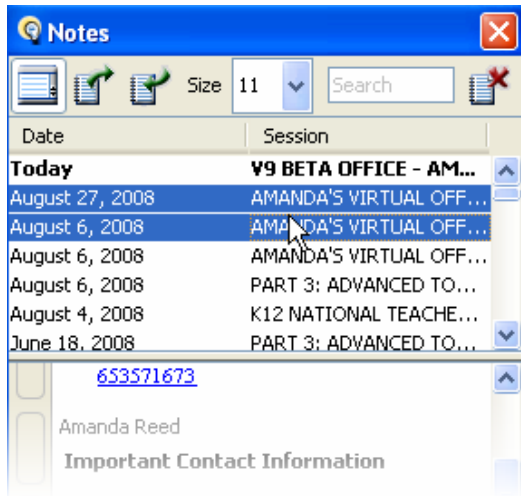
Notes

Size 11 Search

| Date | Session |
|---|---|
| Today | V9 BETA OFFICE - AM... |
| August 27, 2008 | AMANDA'S VIRTUAL OFF... |
| August 6, 2008 | AMANDA'S VIRTUAL OFF... |
| August 6, 2008 | AMANDA'S VIRTUAL OFF... |
| August 6, 2008 | PART 3: ADVANCED TO... |
| August 4, 2008 | K12 NATIONAL TEACHE... |
| June 18, 2008 | PART 3: ADVANCED TO... |

653571673

Amanda Reed

Important Contact Information